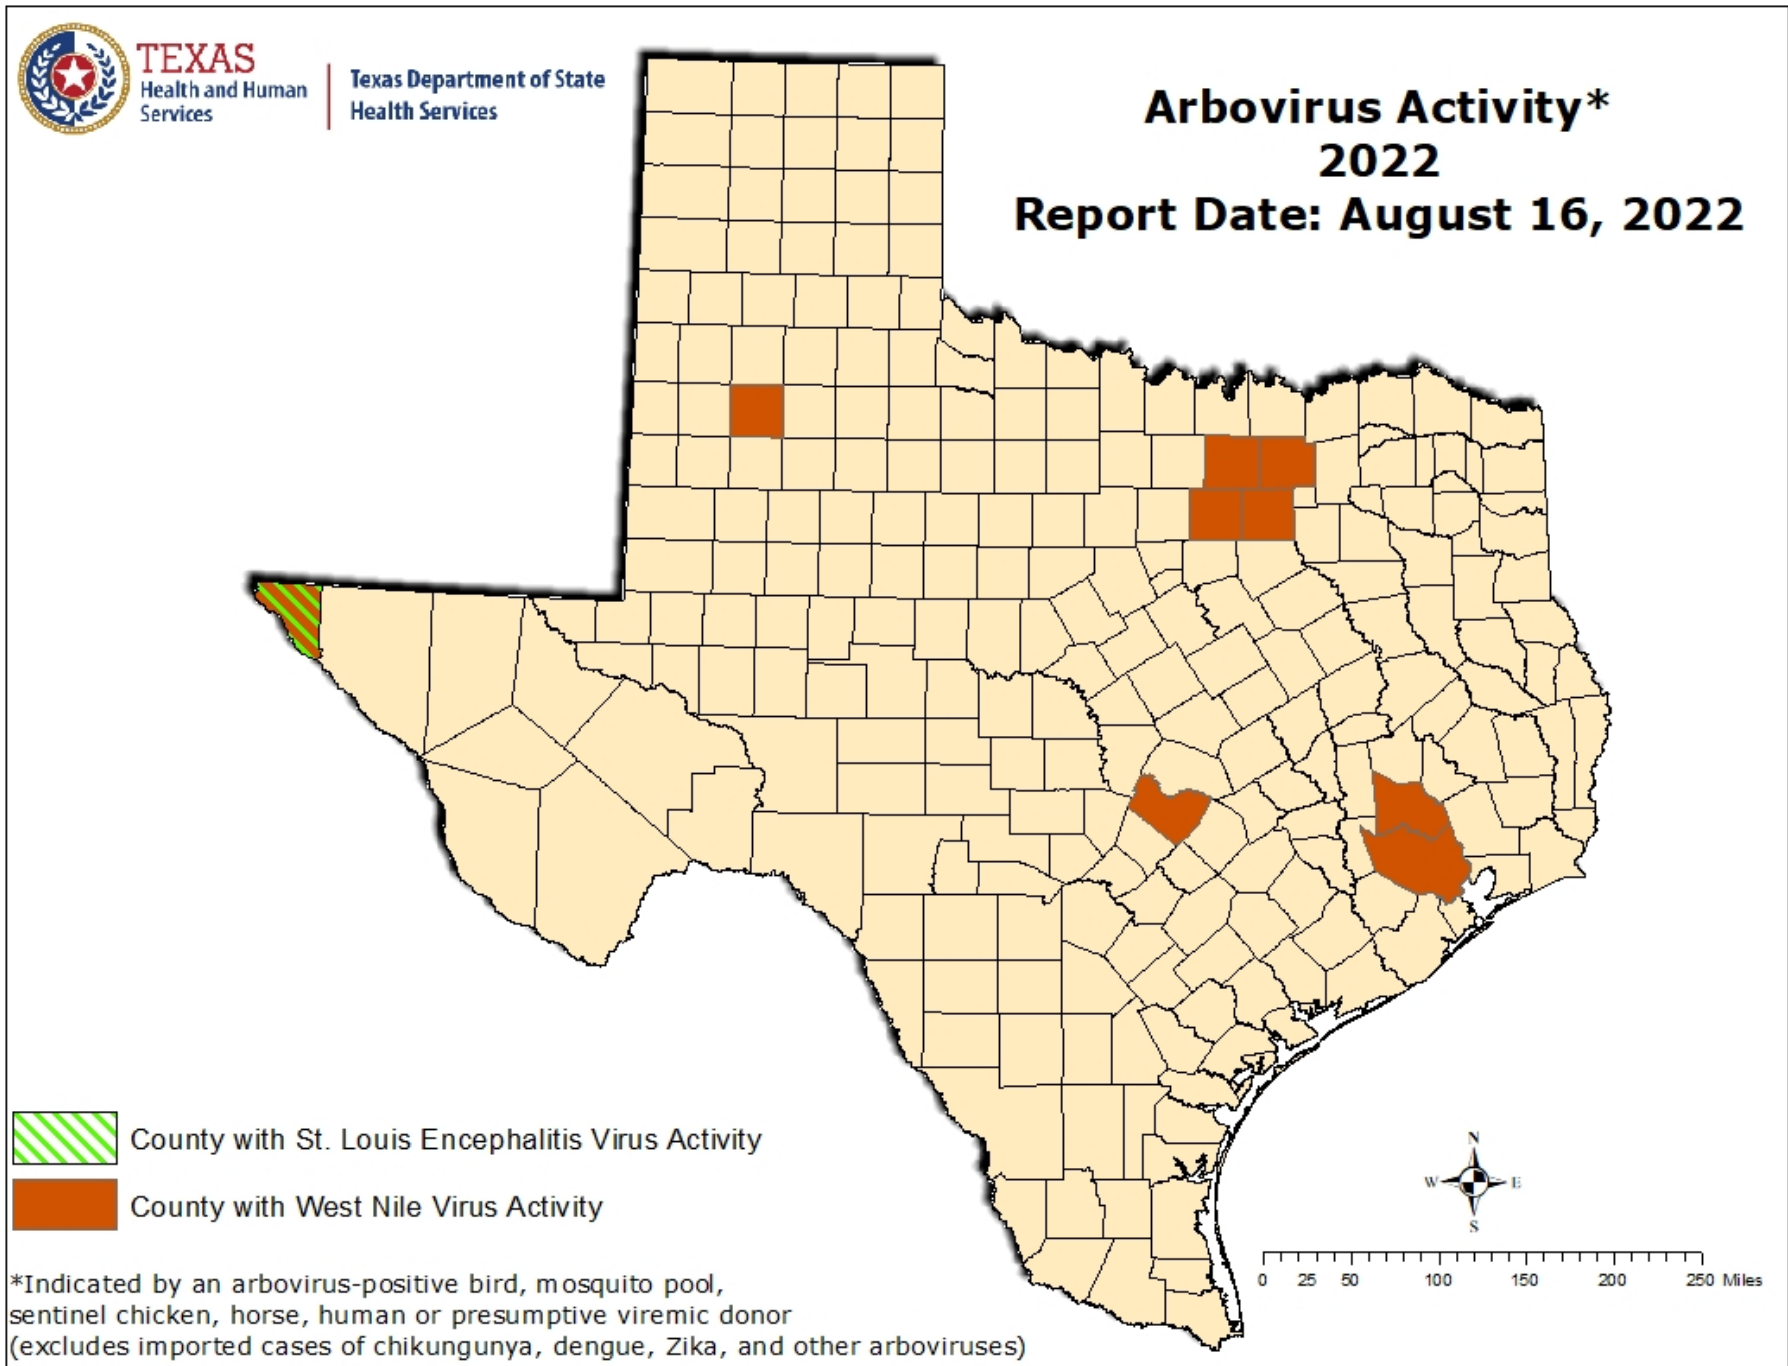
TEXAS
Health and Human Services

Texas Department of State Health Services

Arbovirus Activity*
2022
Report Date: August 16, 2022

County with St. Louis Encephalitis Virus Activity

County with West Nile Virus Activity

*Indicated by an arbovirus-positive bird, mosquito pool, sentinel chicken, horse, human or presumptive viremic donor (excludes imported cases of chikungunya, dengue, Zika, and other arboviruses)

N
W
E
S

0 25 50 100 150 200 250 Miles